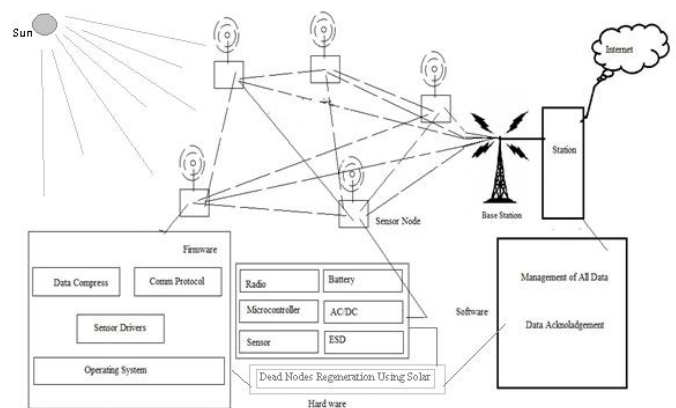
Sun

Internet

Station

Base Station

Sensor Node

Firmware

Data Compress

Comm Protocol

Sensor Drivers

Operating System

Radio

Battery

Microcontroller

AC/DC

Sensor

ESD

Dead Nodes Regeneration Using Solar

Hard ware

Software

Management of All Data

Data Acknoladgement